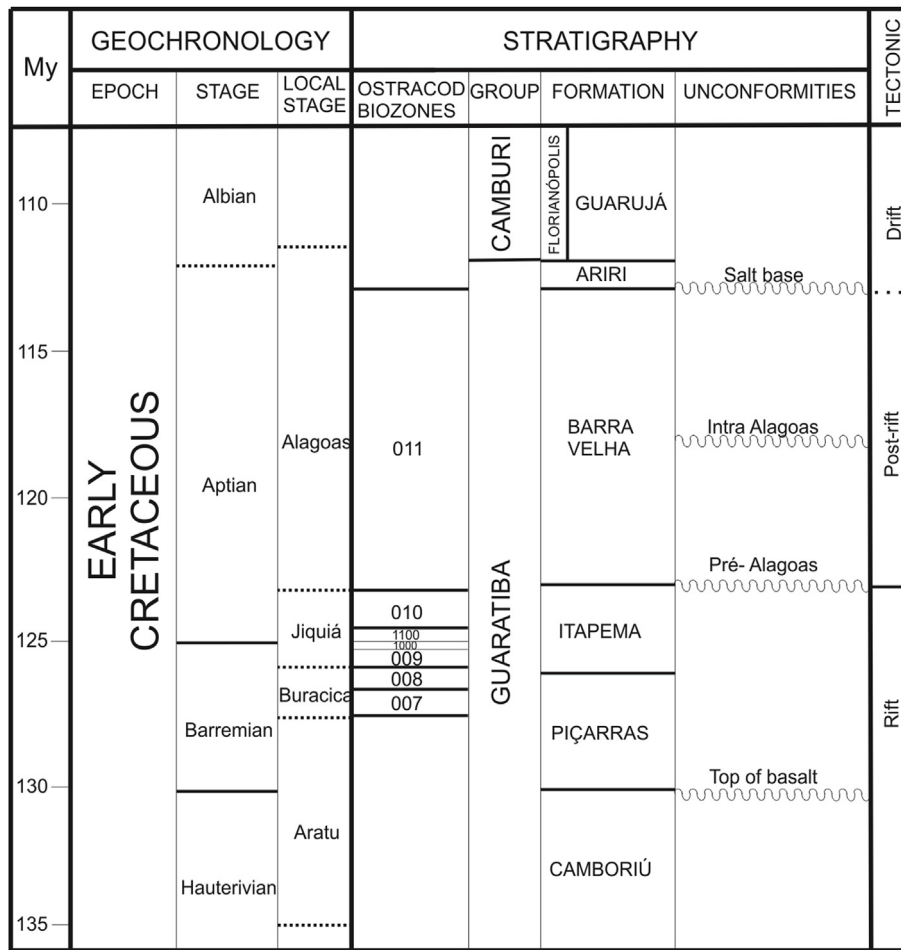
| My | GEOCHRONOLOGY | | | STRATIGRAPHY | | | | TECTONIC |
|---|---|---|---|---|---|---|---|---|
| | EPOCH | STAGE | LOCAL STAGE | OSTRACOD BIOZONES | GROUP | FORMATION | UNCONFORMITIES | |
| 110 | EARLY CRETACEOUS | Albian | | | CAMBURI | FLORIANÓPOLIS, GUARUJÁ | | Drift |
| | | | | | | ARIRI | Salt base | |
| 115 | | Aptian | Alagoas | 011 | GUARATIBA | BARRA VELHA | Intra Alagoas | Post-rift |
| 120 | | | | | | | Pré- Alagoas | |
| 125 | | | Jiquiá | 010, 1100, 1000, 009 | | ITAPEMA | | Rift |
| | | Barremian | Buracica | 008, 007 | | PIÇARRAS | | |
| 130 | | Hauterivian | Aratu | | | CAMBORIÚ | Top of basalt | |
| 135 | | | | | | | | |